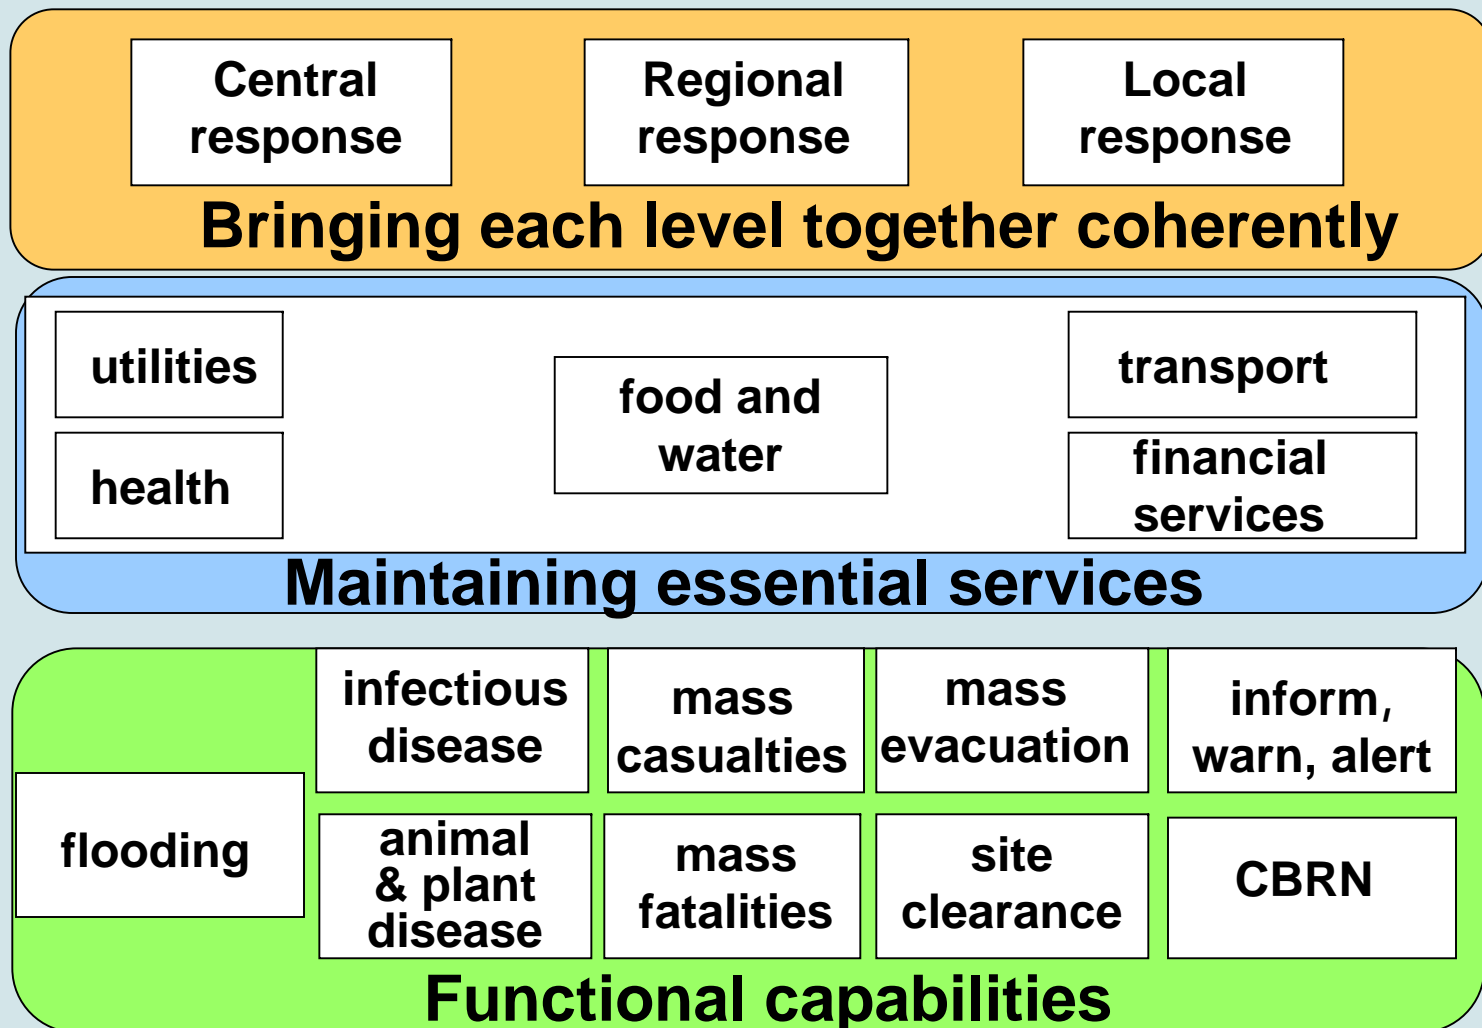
Central response

Regional response

Local response

Bringing each level together coherently

utilities

health

food and water

transport

financial services

Maintaining essential services

flooding

infectious disease

mass casualties

mass evacuation

inform, warn, alert

animal & plant disease

mass fatalities

site clearance

CBRN

Functional capabilities